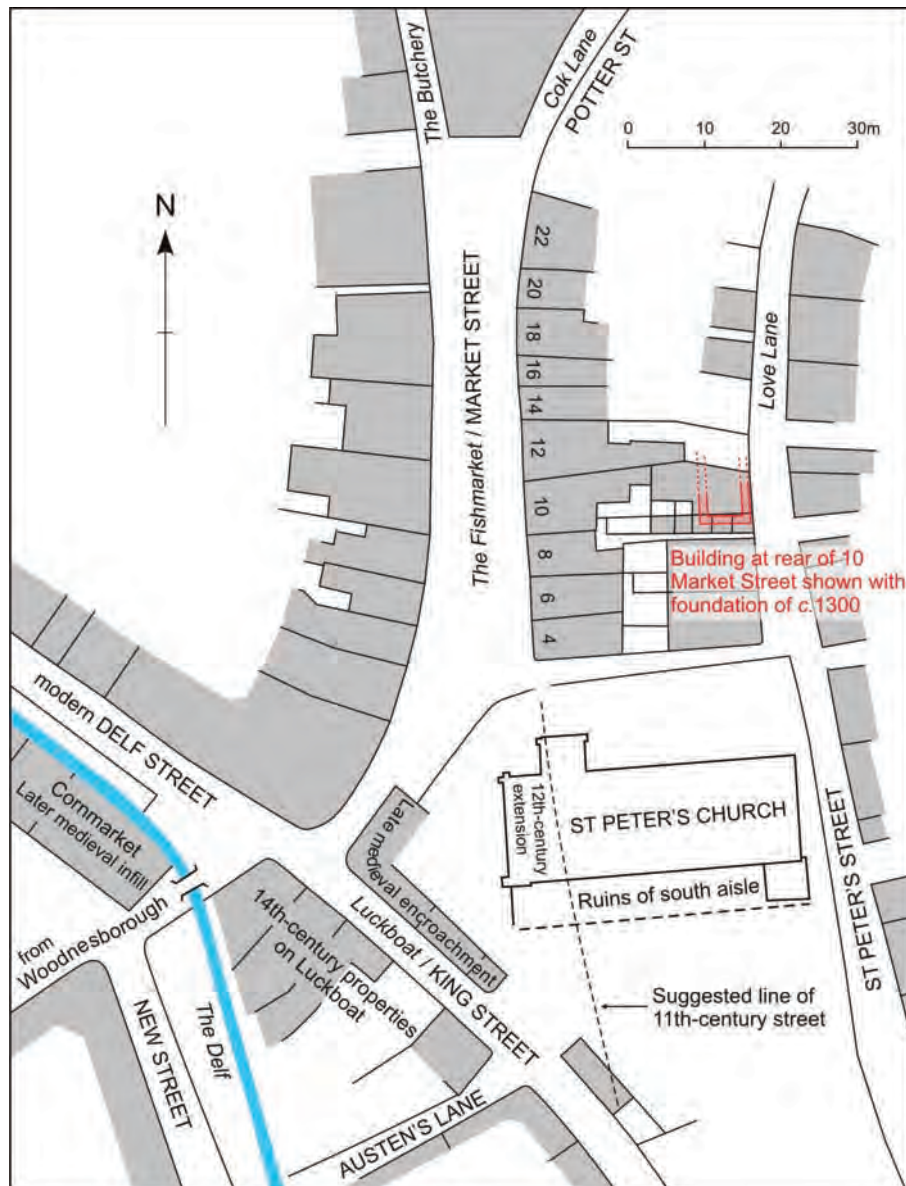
The Butchery

Cok Lane
POTTER ST

0 10 20 30m

N

22
20
18
16
14
12
10
8
6
4

The Fishmarket / MARKET STREET

Love Lane

Building at rear of 10 Market Street shown with foundation of *c.*1300

modern DELF STREET

Cornmarket
Later medieval infill

from Woodnesborough

NEW STREET

The Delf

14th-century properties on Luckboat

Late medieval encroachment

Luckboat / KING STREET

12th-century extension

ST PETER'S CHURCH

Ruins of south aisle

ST PETER'S STREET

Suggested line of 11th-century street

AUSTEN'S LANE